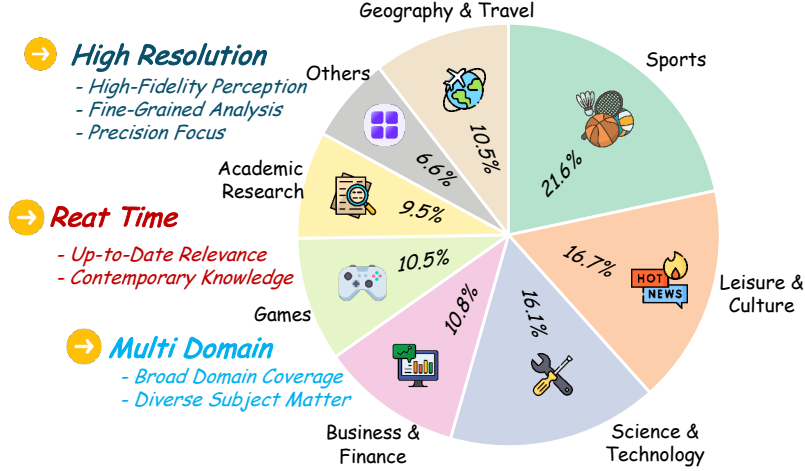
High Resolution
- High-Fidelity Perception
- Fine-Grained Analysis
- Precision Focus

Reat Time
- Up-to-Date Relevance
- Contemporary Knowledge

Multi Domain
- Broad Domain Coverage
- Diverse Subject Matter

Geography & Travel
10.5%

Sports
21.6%

Leisure & Culture
16.7%
HOT NEWS

Science & Technology
16.1%

Business & Finance
10.8%

Games
10.5%

Academic Research
9.5%

Others
6.6%